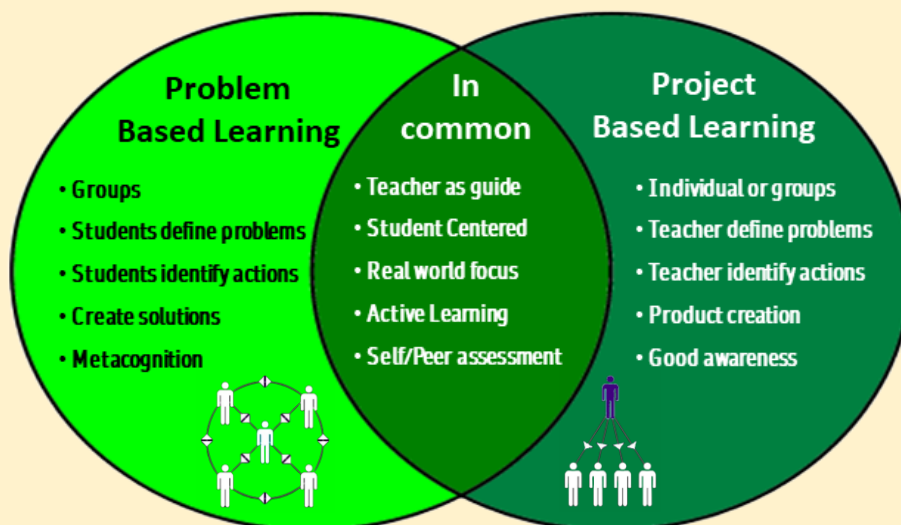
Problem Based Learning

• Groups
• Students define problems
• Students identify actions
• Create solutions
• Metacognition

In common

• Teacher as guide
• Student Centered
• Real world focus
• Active Learning
• Self/Peer assessment

Project Based Learning

• Individual or groups
• Teacher define problems
• Teacher identify actions
• Product creation
• Good awareness